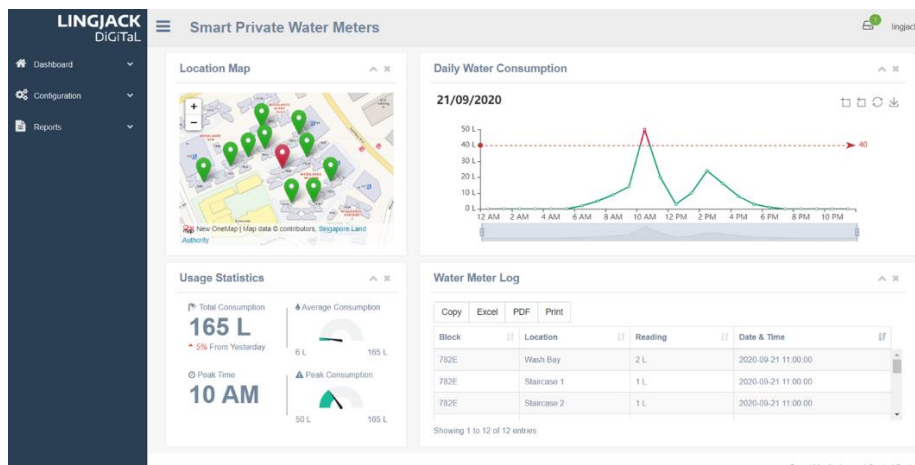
LINGJACK DiGiTaL

Smart Private Water Meters

lingjack

Dashboard

Configuration

Reports

Location Map

New OneMap | Map data © contributors, Singapore Land Authority

Daily Water Consumption

21/09/2020

50 L
40 L
30 L
20 L
10 L
0 L

40

12 AM 2 AM 4 AM 6 AM 8 AM 10 AM 12 PM 2 PM 4 PM 6 PM 8 PM 10 PM

Usage Statistics

Total Consumption

165 L

5% From Yesterday

Average Consumption

6 L 165 L

Peak Time

10 AM

Peak Consumption

50 L 165 L

Water Meter Log

Copy Excel PDF Print

| Block | Location | Reading | Date & Time |
|---|---|---|---|
| 782E | Wash Bay | 2 L | 2020-09-21 11:00:00 |
| 782E | Staircase 1 | 1 L | 2020-09-21 11:00:00 |
| 782E | Staircase 2 | 1 L | 2020-09-21 11:00:00 |

Showing 1 to 12 of 12 entries